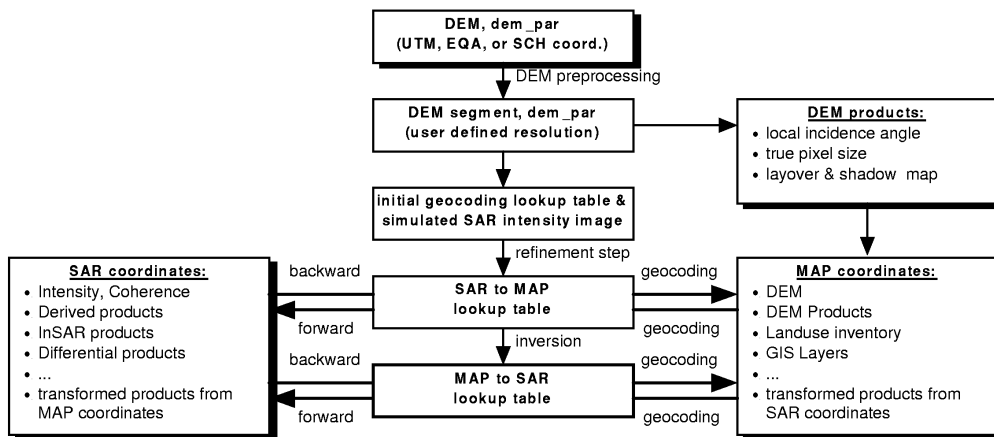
DEM, dem_par
(UTM, EQA, or SCH coord.)

DEM preprocessing

DEM segment, dem_par
(user defined resolution)

DEM products:
• local incidence angle
• true pixel size
• layover & shadow map

initial geocoding lookup table &
simulated SAR intensity image

refinement step

SAR coordinates:
• Intensity, Coherence
• Derived products
• InSAR products
• Differential products
• ...
• transformed products from MAP coordinates

backward

forward

SAR to MAP
lookup table

geocoding

geocoding

inversion

backward

forward

MAP to SAR
lookup table

geocoding

geocoding

MAP coordinates:
• DEM
• DEM Products
• Landuse inventory
• GIS Layers
• ...
• transformed products from SAR coordinates